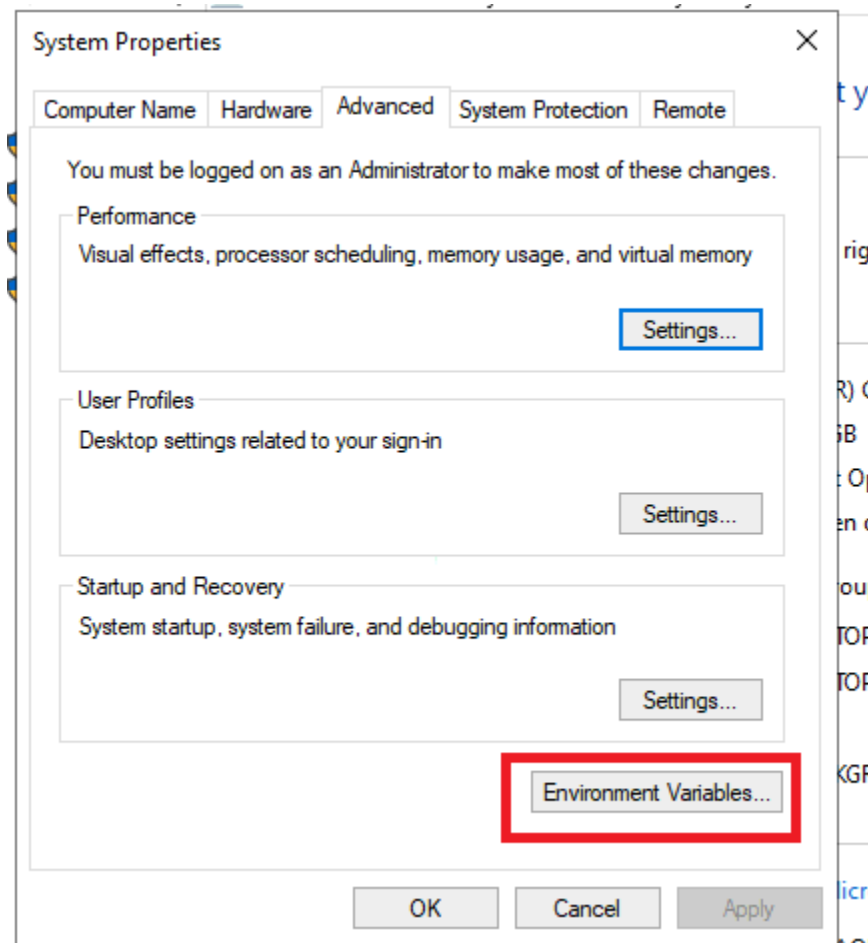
System Properties

Computer Name | Hardware | Advanced | System Protection | Remote

You must be logged on as an Administrator to make most of these changes.

Performance

Visual effects, processor scheduling, memory usage, and virtual memory

Settings...

User Profiles

Desktop settings related to your sign-in

Settings...

Startup and Recovery

System startup, system failure, and debugging information

Settings...

Environment Variables...

OK | Cancel | Apply

t y
rig
R) C
GB
t Op
en c
ou
TOF
TOF
KGF
licr